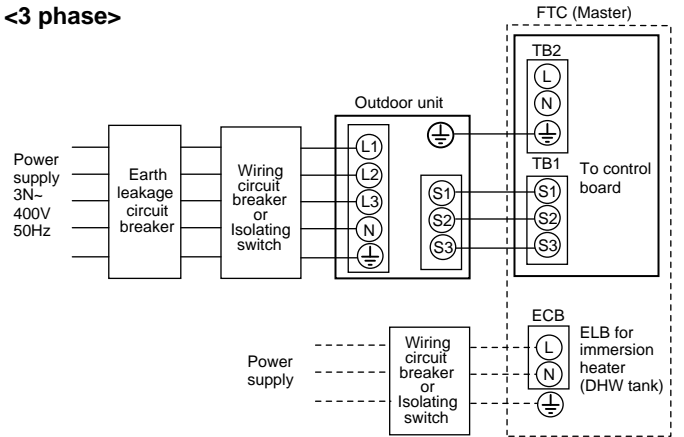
<3 phase>

FTC (Master)

TB2

L

N

Outdoor unit

Power supply 3N~ 400V 50Hz

Earth leakage circuit breaker

Wiring circuit breaker or Isolating switch

L1

L2

L3

N

TB1

S1

S2

S3

S1

S2

S3

To control board

ECB

Power supply

Wiring circuit breaker or Isolating switch

L

N

ELB for immersion heater (DHW tank)